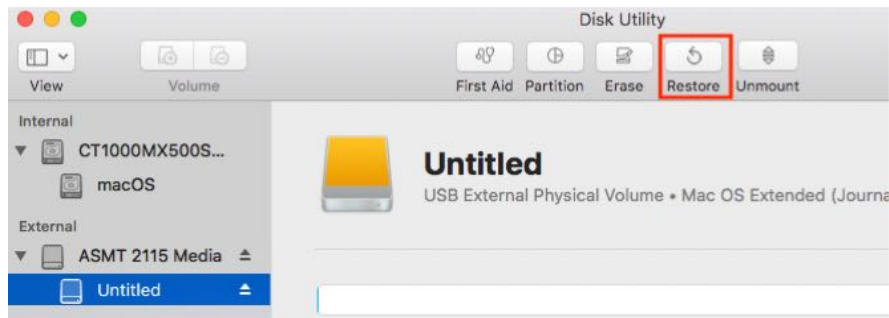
Disk Utility

View

Volume

First Aid

Partition

Erase

Restore

Unmount

Internal

CT1000MX500S...

macOS

External

ASMT 2115 Media

Untitled

Untitled

USB External Physical Volume • Mac OS Extended (Journa